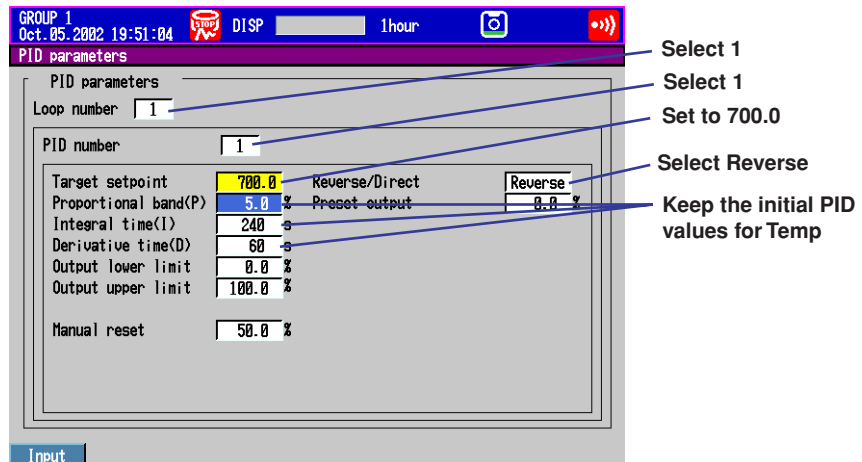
GROUP 1
Oct.05.2002 19:51:04 STOP DISP 1hour

PID parameters

PID parameters

Loop number 1

PID number 1

Target setpoint 700.0
Proportional band(P) 5.0 %
Integral time(I) 240 s
Derivative time(D) 60 s
Output lower limit 0.0 %
Output upper limit 100.0 %

Manual reset 50.0 %

Reverse/Direct Reverse
Preset output 0.0 %

Input

Select 1

Select 1

Set to 700.0

Select Reverse

Keep the initial PID values for Temp